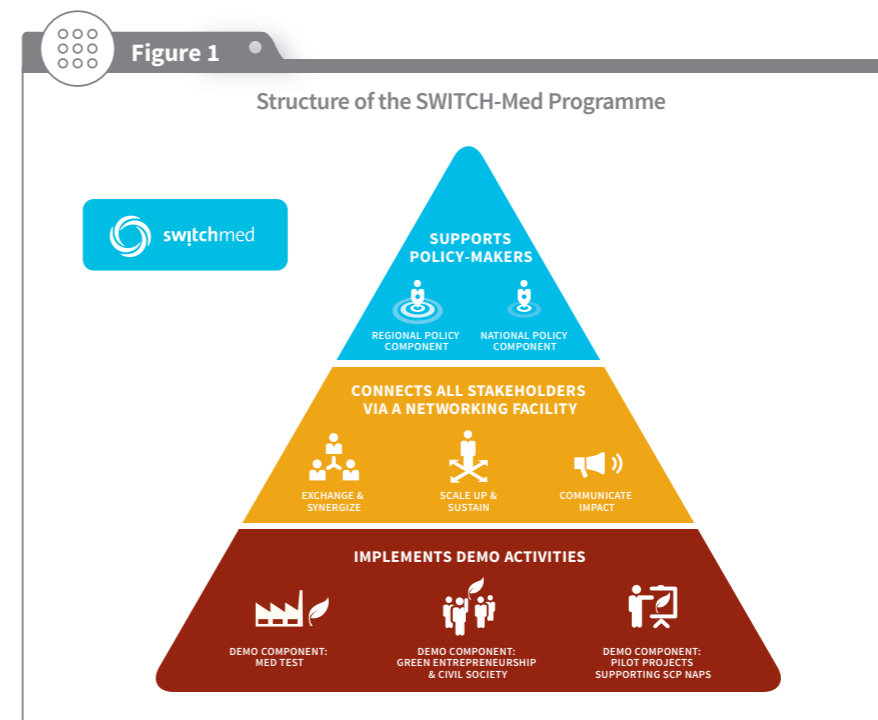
Figure 1

Structure of the SWITCH-Med Programme

switchmed

SUPPORTS POLICY-MAKERS

REGIONAL POLICY COMPONENT

NATIONAL POLICY COMPONENT

CONNECTS ALL STAKEHOLDERS VIA A NETWORKING FACILITY

EXCHANGE & SYNERGIZE

SCALE UP & SUSTAIN

COMMUNICATE IMPACT

IMPLEMENTS DEMO ACTIVITIES

DEMO COMPONENT: MED TEST

DEMO COMPONENT: GREEN ENTREPRENEURSHIP & CIVIL SOCIETY

DEMO COMPONENT: PILOT PROJECTS SUPPORTING SCP NAPS